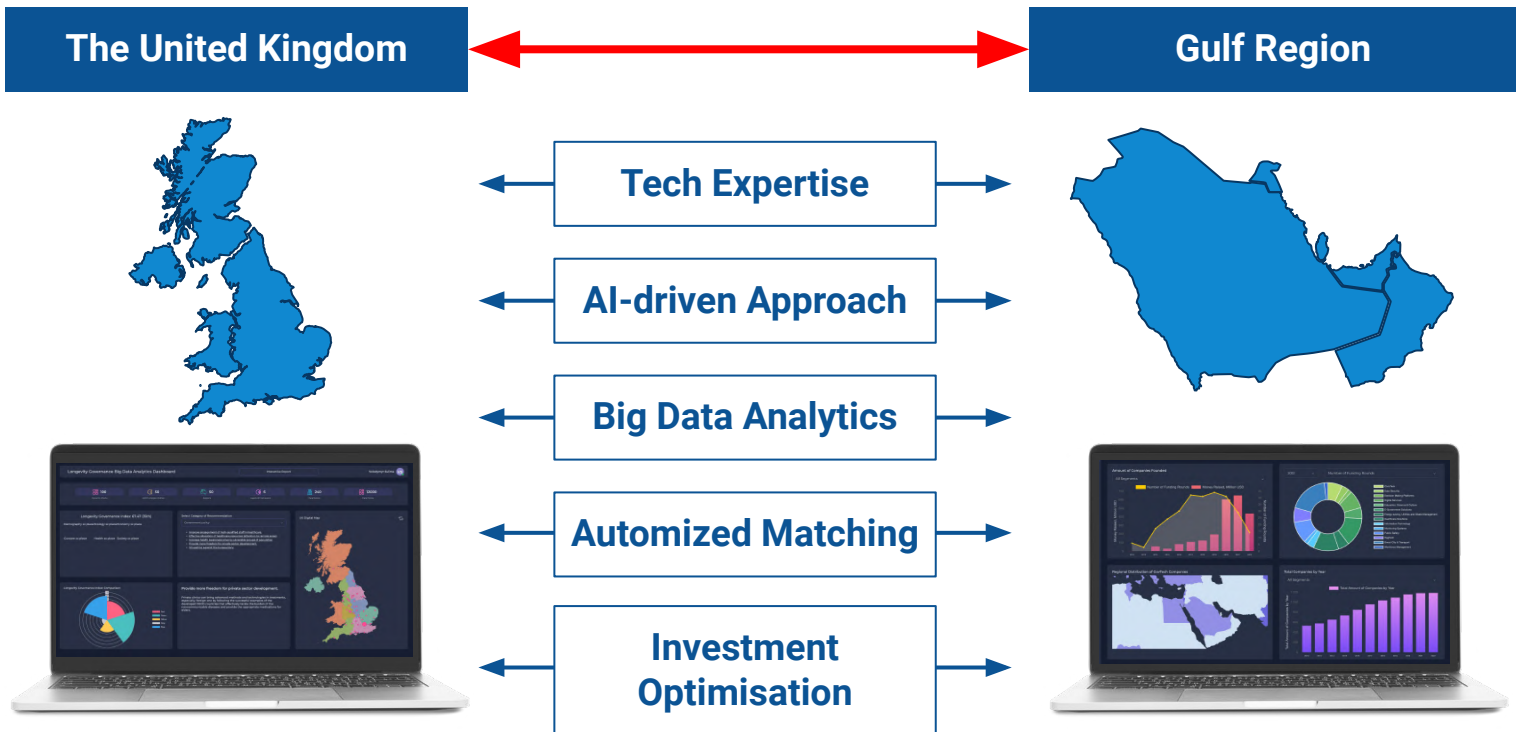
The United Kingdom

Gulf Region

Tech Expertise

AI-driven Approach

Big Data Analytics

Automized Matching

Investment Optimisation

Longevity Governance Big Data Analytics Dashboard

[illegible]

Amount of Companies Founded

Regional Distribution of Goliath Companies

Total Companies by Year